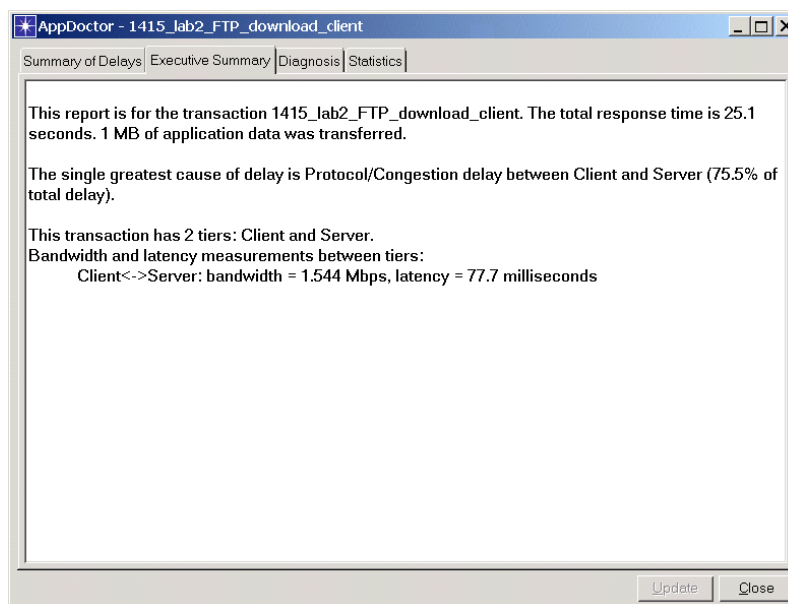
AppDoctor - 1415_lab2_FTP_download_client

Summary of Delays | Executive Summary | Diagnosis | Statistics

This report is for the transaction 1415_lab2_FTP_download_client. The total response time is 25.1 seconds. 1 MB of application data was transferred.

The single greatest cause of delay is Protocol/Congestion delay between Client and Server (75.5% of total delay).

This transaction has 2 tiers: Client and Server.
Bandwidth and latency measurements between tiers:
Client<->Server: bandwidth = 1.544 Mbps, latency = 77.7 milliseconds

Update | Close